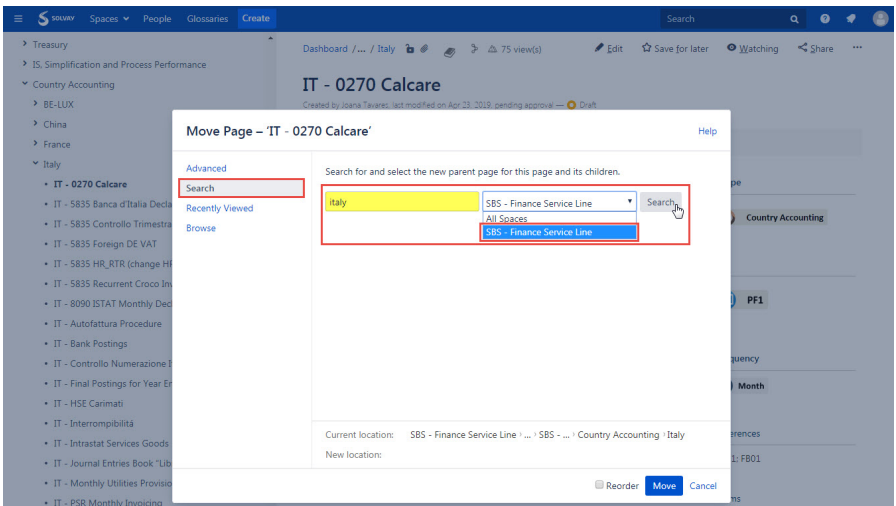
SOLVAY Spaces People Glossaries Create

Search

› Treasury
› IS, Simplification and Process Performance
› Country Accounting
› BE-LUX
› China
› France
› Italy
• IT - 0270 Calcare
• IT - 5835 Banca d'Italia Decla
• IT - 5835 Controllo Trimestra
• IT - 5835 Foreign DE VAT
• IT - 5835 HR_RTR (change HF
• IT - 5835 Recurrent Croco Inv
• IT - 8090 ISTAT Monthly Dec
• IT - Autofattura Procedure
• IT - Bank Postings
• IT - Controllo Numerazione I
• IT - Final Postings for Year En
• IT - HSE Carimati
• IT - Interrompibilità
• IT - Intrastat Services Goods
• IT - Journal Entries Book "Lib
• IT - Monthly Utilities Provisio
• IT - PSR Monthly Invoicing

Dashboard / ... / Italy 75 view(s) Edit Save for later Watching Share

IT - 0270 Calcare

Created by Joana Tavares, last modified on Apr 23, 2019, pending approval — Draft

pe
Country Accounting
PF1
quency
Month
erences
1: FB01
ms

Move Page – 'IT - 0270 Calcare'

Help

Advanced
Search
Recently Viewed
Browse

Search for and select the new parent page for this page and its children.

italy
SBS - Finance Service Line
All Spaces
SBS - Finance Service Line
Search

Current location: SBS - Finance Service Line › ... › SBS - ... › Country Accounting › Italy
New location:

Reorder Move Cancel